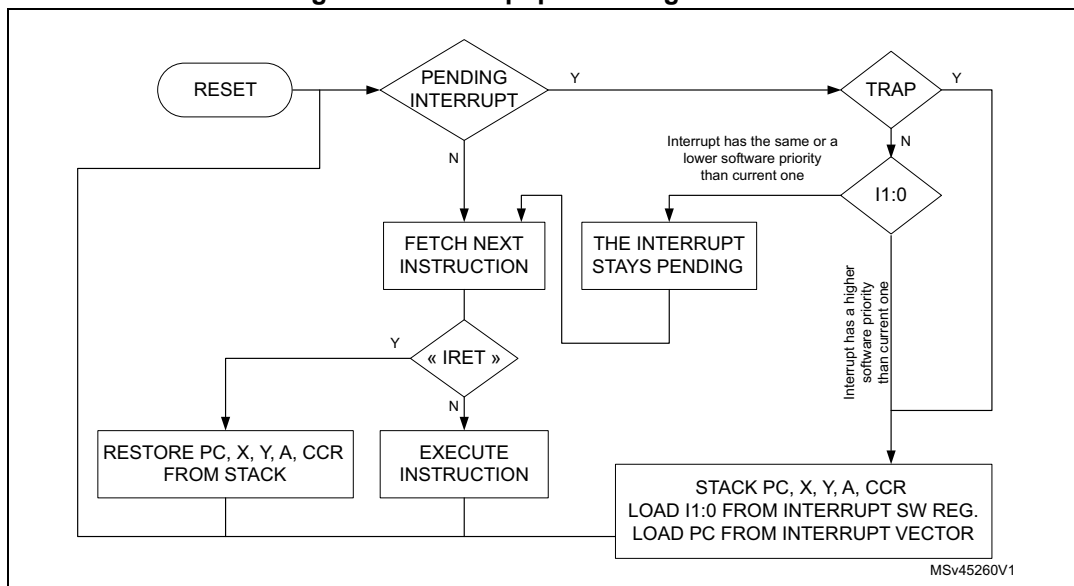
RESET

PENDING INTERRUPT

Y

N

TRAP

Y

N

Interrupt has the same or a lower software priority than current one

I1:0

FETCH NEXT INSTRUCTION

THE INTERRUPT STAYS PENDING

Interrupt has a higher software priority than current one

« IRET »

Y

N

RESTORE PC, X, Y, A, CCR FROM STACK

EXECUTE INSTRUCTION

STACK PC, X, Y, A, CCR
LOAD I1:0 FROM INTERRUPT SW REG.
LOAD PC FROM INTERRUPT VECTOR

MSv45260V1